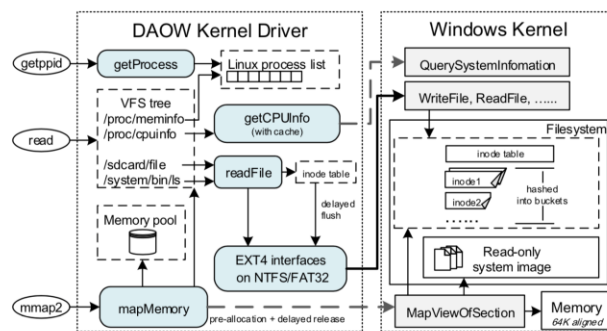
DAOW Kernel Driver

Windows Kernel

getppid

getProcess

Linux process list

QuerySystemInfomation

VFS tree
/proc/meminfo
/proc/cpuinfo

read

getCPUInfo
(with cache)

WriteFile, ReadFile, ......

Filesystem

inode table

/sdcard/file
/system/bin/ls

readFile

inode table

inode1

inode2

hashed into buckets

......

delayed flush

Memory pool

EXT4 interfaces on NTFS/FAT32

Read-only system image

mmap2

mapMemory

pre-allocation + delayed release

MapViewOfSection

Memory
64K aligned